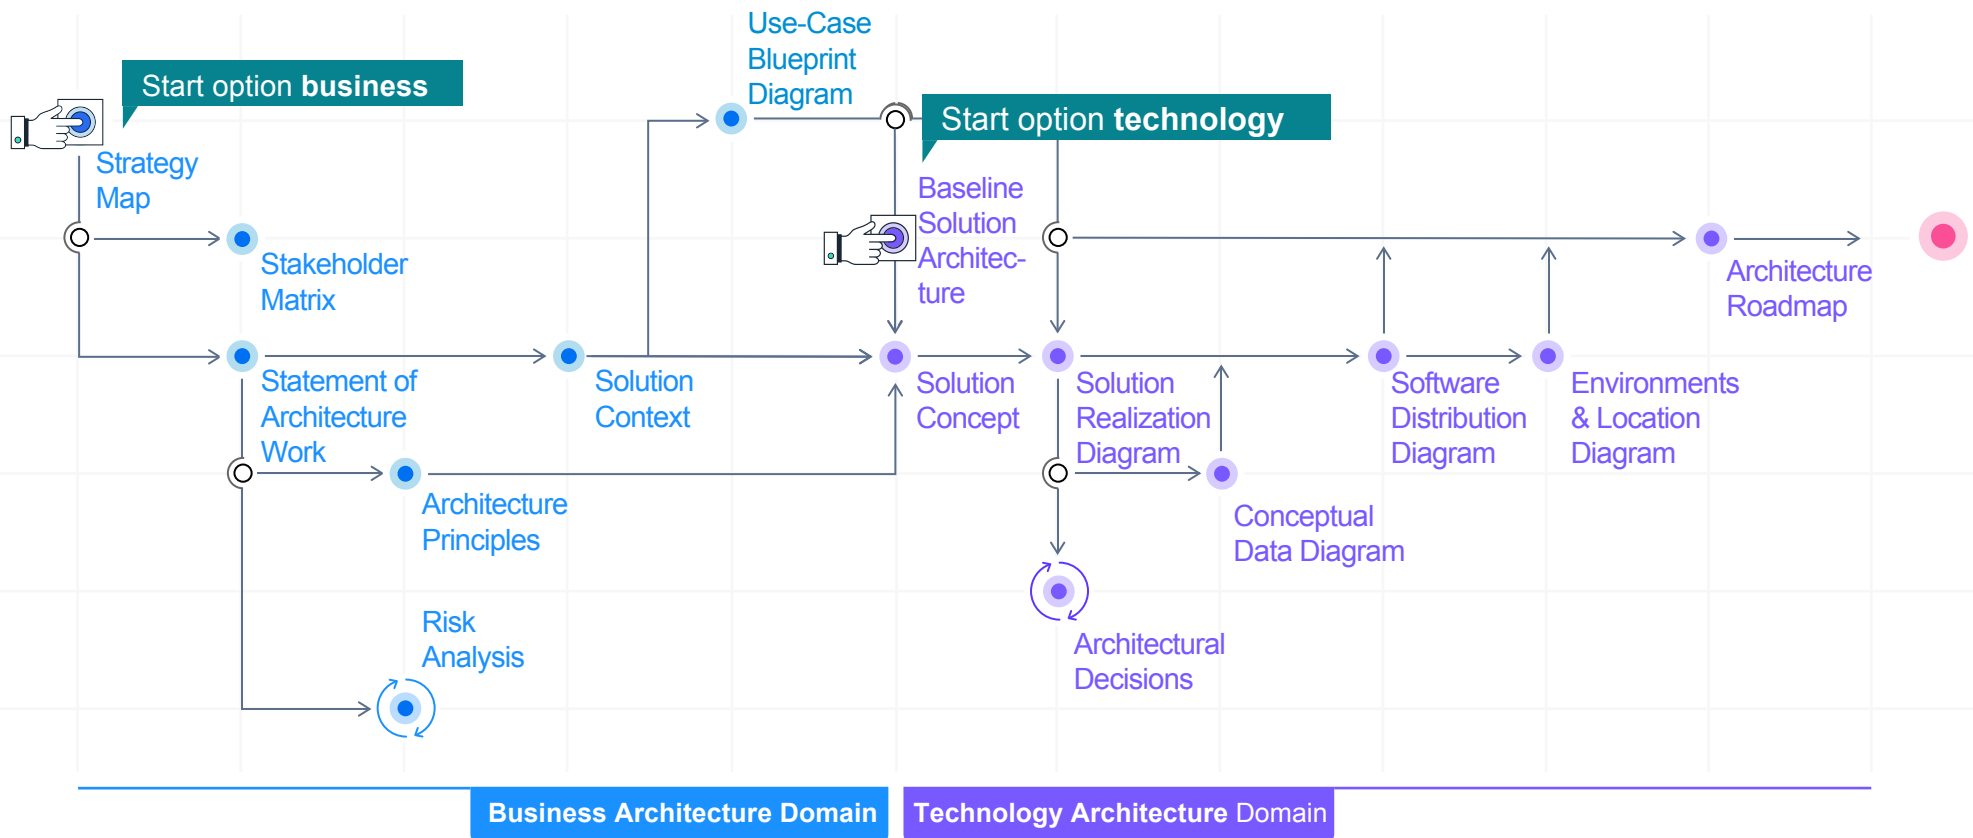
Start option business

Strategy Map

Stakeholder Matrix

Statement of Architecture Work

Architecture Principles

Risk Analysis

Use-Case Blueprint Diagram

Solution Context

Start option technology

Baseline Solution Architecture

Solution Concept

Solution Realization Diagram

Conceptual Data Diagram

Architectural Decisions

Software Distribution Diagram

Environments & Location Diagram

Architecture Roadmap

Business Architecture Domain

Technology Architecture Domain